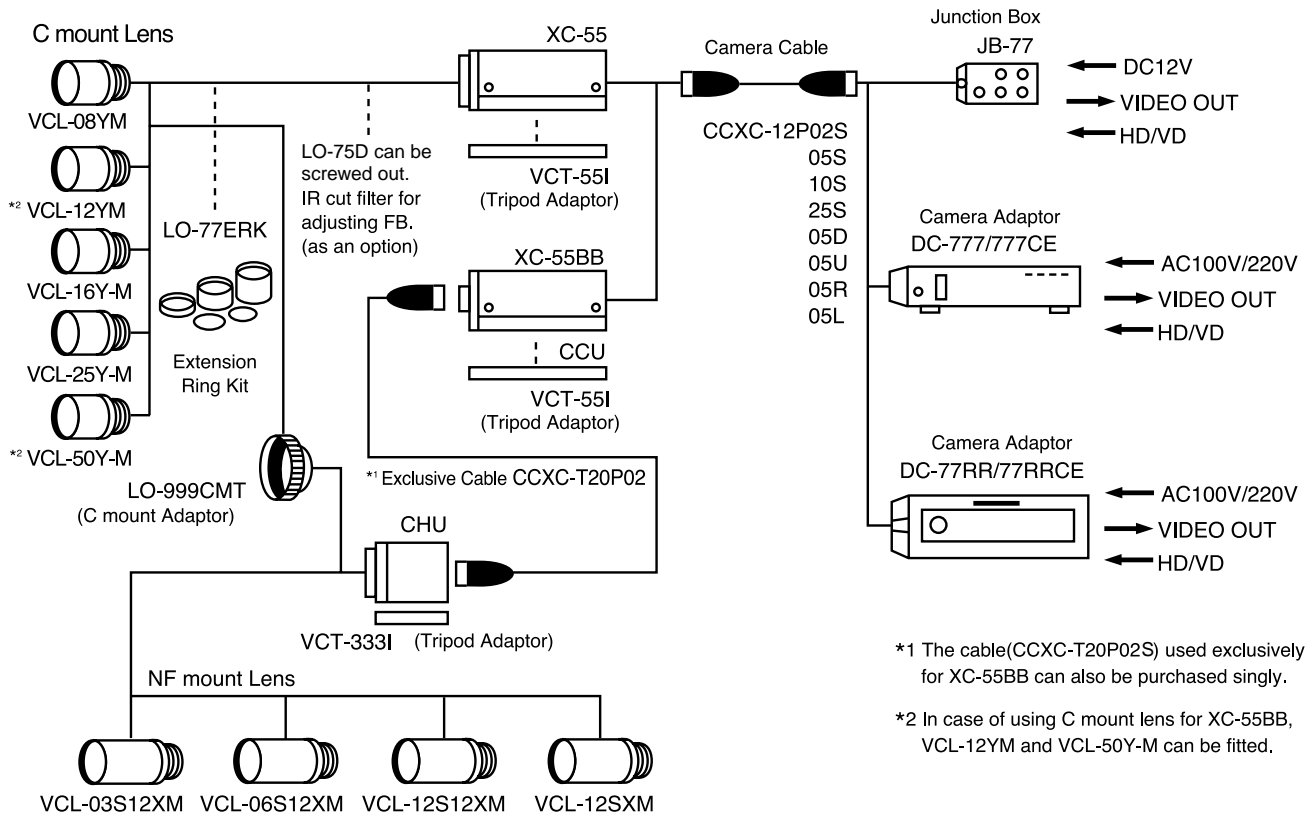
C mount Lens

VCL-08YM

*2 VCL-12YM

VCL-16Y-M

VCL-25Y-M

*2 VCL-50Y-M

LO-77ERK

Extension Ring Kit

LO-75D can be screwed out. IR cut filter for adjusting FB. (as an option)

XC-55

VCT-55I (Tripod Adaptor)

XC-55BB

CCU

VCT-55I (Tripod Adaptor)

*1 Exclusive Cable CCXC-T20P02

LO-999CMT (C mount Adaptor)

CHU

VCT-333I (Tripod Adaptor)

NF mount Lens

VCL-03S12XM VCL-06S12XM VCL-12S12XM VCL-12SXM

Camera Cable

CCXC-12P02S
05S
10S
25S
05D
05U
05R
05L

Junction Box
JB-77

DC12V
VIDEO OUT
HD/VD

Camera Adaptor
DC-777/777CE

AC100V/220V
VIDEO OUT
HD/VD

Camera Adaptor
DC-77RR/77RRCE

AC100V/220V
VIDEO OUT
HD/VD

*1 The cable(CCXC-T20P02S) used exclusively for XC-55BB can also be purchased singly.

*2 In case of using C mount lens for XC-55BB, VCL-12YM and VCL-50Y-M can be fitted.